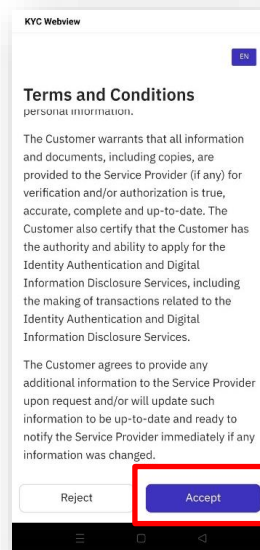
KYC Webview

EN

Terms and Conditions

personal information.

The Customer warrants that all information and documents, including copies, are provided to the Service Provider (if any) for verification and/or authorization is true, accurate, complete and up-to-date. The Customer also certify that the Customer has the authority and ability to apply for the Identity Authentication and Digital Information Disclosure Services, including the making of transactions related to the Identity Authentication and Digital Information Disclosure Services.

The Customer agrees to provide any additional information to the Service Provider upon request and/or will update such information to be up-to-date and ready to notify the Service Provider immediately if any information was changed.

Reject

Accept